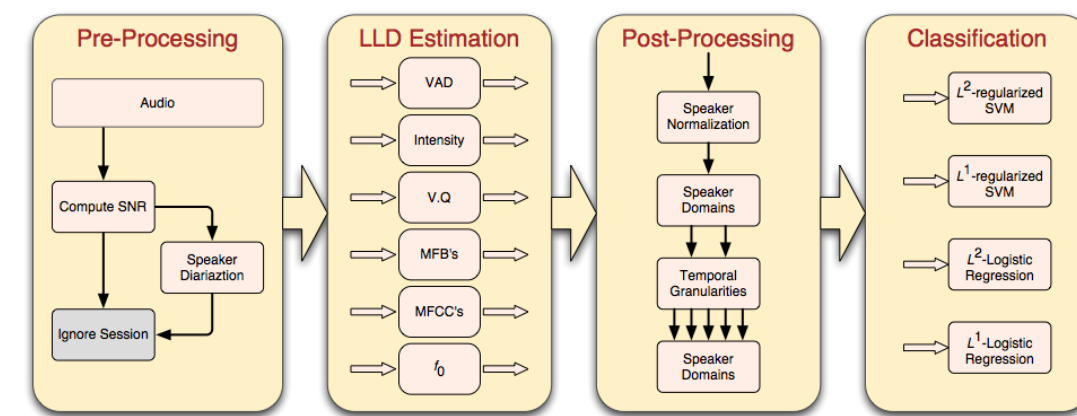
Pre-Processing

Audio

Compute SNR

Speaker Diariaztion

Ignore Session

LLD Estimation

VAD

Intensity

V.Q

MFB's

MFCC's

$f_0$

Post-Processing

Speaker Normalization

Speaker Domains

Temporal Granularities

Speaker Domains

Classification

$L^2$-regularized SVM

$L^1$-regularized SVM

$L^2$-Logistic Regression

$L^1$-Logistic Regression